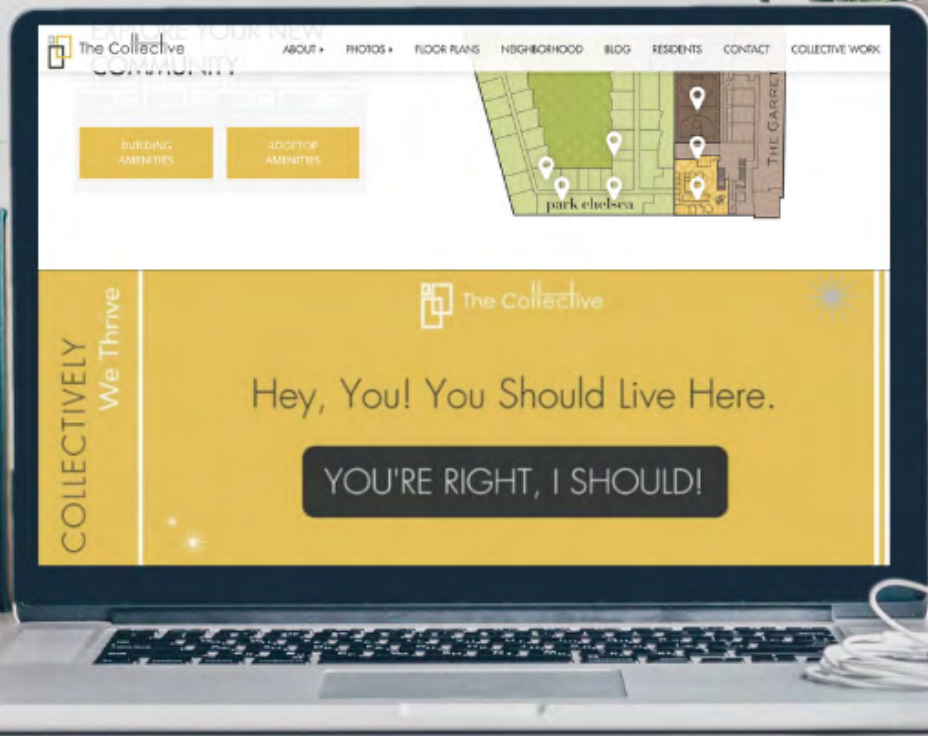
The Collective

ABOUT ▸ PHOTOS ▸ FLOOR PLANS NEIGHBORHOOD BLOG RESIDENTS CONTACT COLLECTIVE WORK

EXPLORE YOUR NEW COMMUNITY

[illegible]

BUILDING AMENITIES

ROOFTOP AMENITIES

park chelsea

THE GARRET

The Collective

COLLECTIVELY We Thrive

Hey, You! You Should Live Here.

YOU'RE RIGHT, I SHOULD!